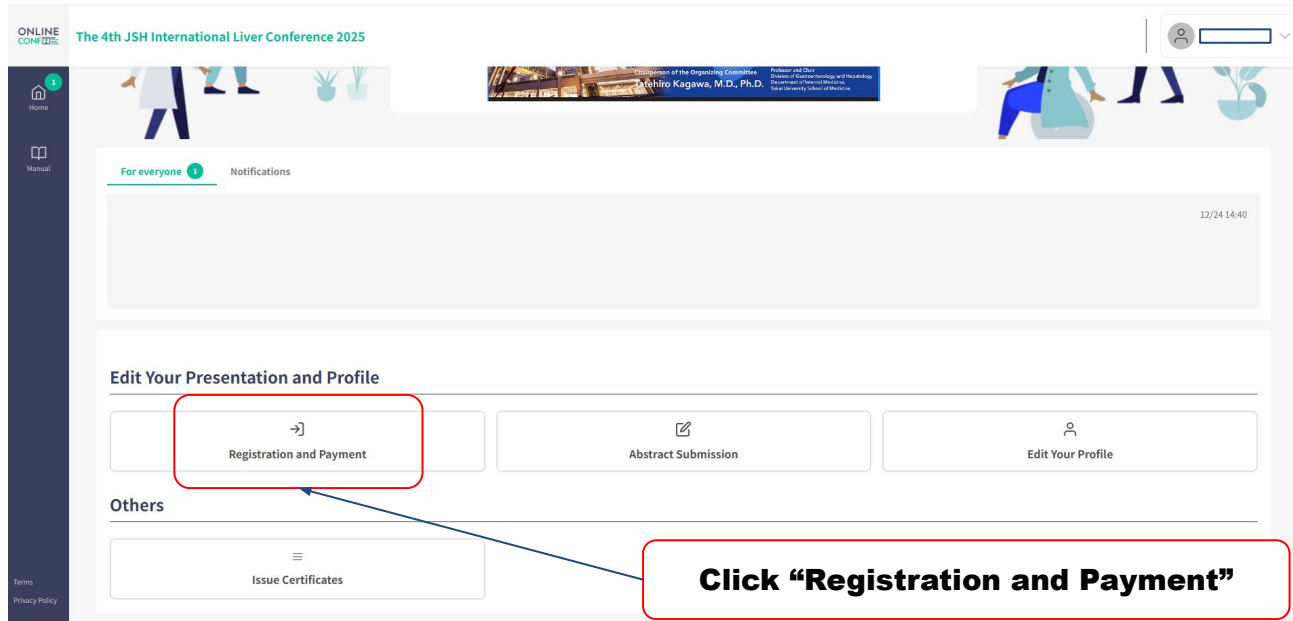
ONLINE CONF

The 4th JSH International Liver Conference 2025

1
Home

Manual

Chairperson of the Organizing Committee
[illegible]tehiro Kagawa, M.D., Ph.D.

Professor and Chair
Division of Gastroenterology and Hepatology
Department of Internal Medicine,
Tokai University School of Medicine

For everyone 1

Notifications

12/24 14:40

Edit Your Presentation and Profile

Registration and Payment

Abstract Submission

Edit Your Profile

Others

Issue Certificates

Click “Registration and Payment”

Terms

Privacy Policy